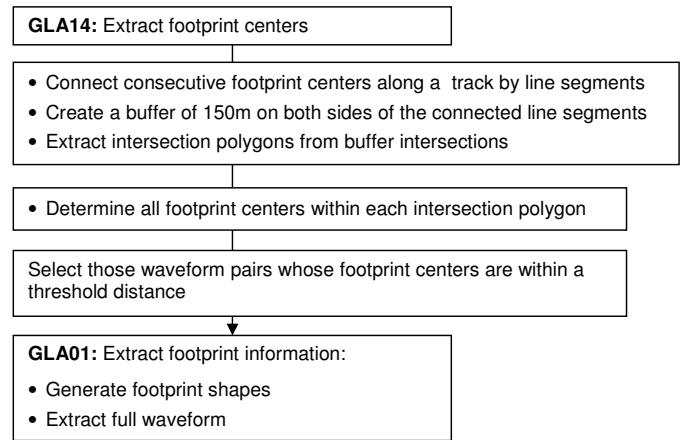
**GLA14:** Extract footprint centers

• Connect consecutive footprint centers along a track by line segments
• Create a buffer of 150m on both sides of the connected line segments
• Extract intersection polygons from buffer intersections

• Determine all footprint centers within each intersection polygon

Select those waveform pairs whose footprint centers are within a threshold distance

**GLA01:** Extract footprint information:
• Generate footprint shapes
• Extract full waveform